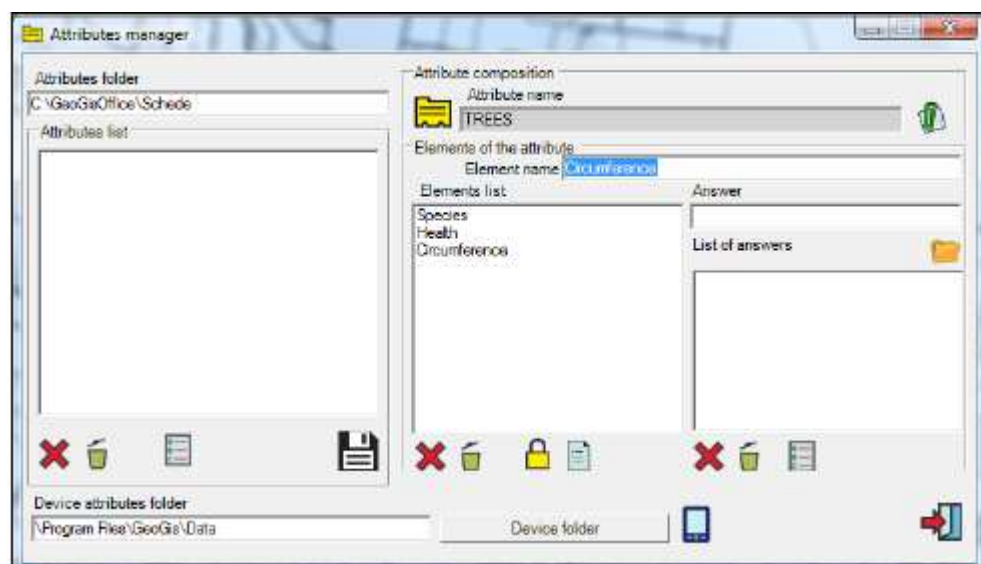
Attributes manager

Attributes folder

C:\GeoGisOffice\Schede

Attributes list

Attribute composition

Attribute name

TREES

Elements of the attribute

Element name Circumference

Elements list

Species
Health
Circumference

Answer

List of answers

Device attributes folder

\Program Files\GeoGis\Data

Device folder